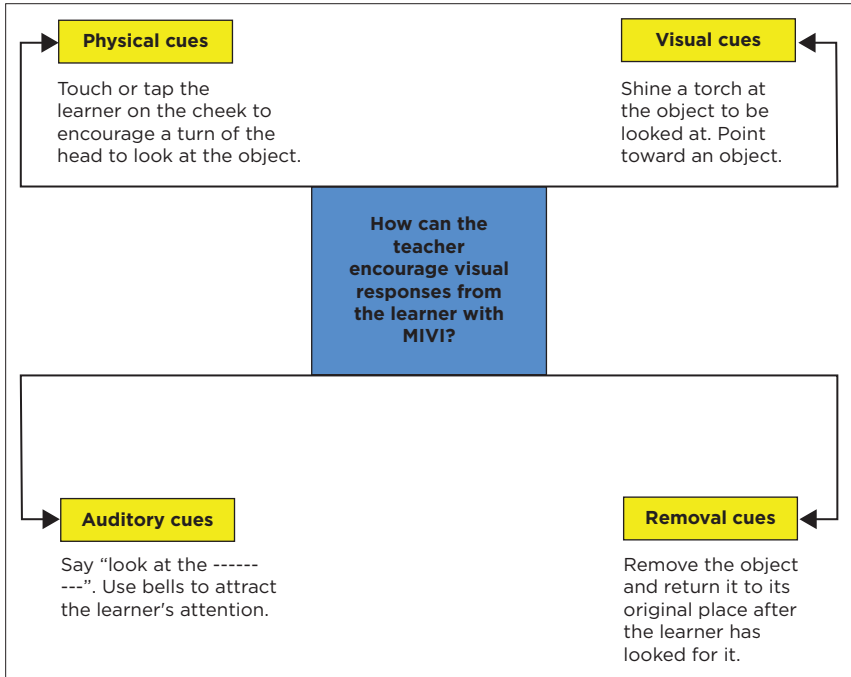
Physical cues

Touch or tap the learner on the cheek to encourage a turn of the head to look at the object.

Visual cues

Shine a torch at the object to be looked at. Point toward an object.

How can the teacher encourage visual responses from the learner with MIVI?

Auditory cues

Say “look at the ---------”. Use bells to attract the learner's attention.

Removal cues

Remove the object and return it to its original place after the learner has looked for it.